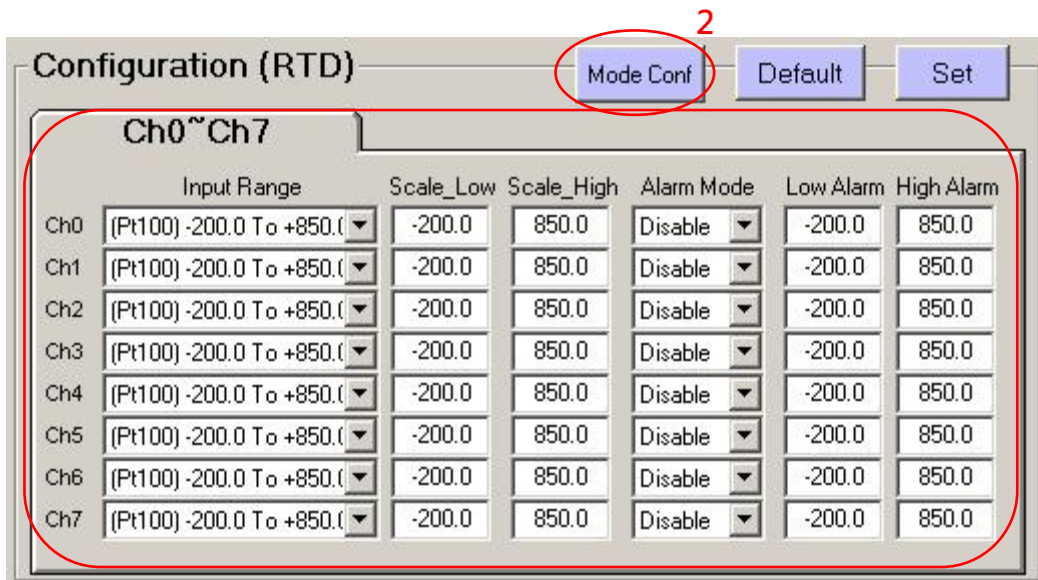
2

Configuration (RTD)

Mode Conf

Default

Set

Ch0~Ch7

| | Input Range | Scale_Low | Scale_High | Alarm Mode | Low Alarm | High Alarm |
|---|---|---|---|---|---|---|
| Ch0 | (Pt100) -200.0 To +850.( | -200.0 | 850.0 | Disable | -200.0 | 850.0 |
| Ch1 | (Pt100) -200.0 To +850.( | -200.0 | 850.0 | Disable | -200.0 | 850.0 |
| Ch2 | (Pt100) -200.0 To +850.( | -200.0 | 850.0 | Disable | -200.0 | 850.0 |
| Ch3 | (Pt100) -200.0 To +850.( | -200.0 | 850.0 | Disable | -200.0 | 850.0 |
| Ch4 | (Pt100) -200.0 To +850.( | -200.0 | 850.0 | Disable | -200.0 | 850.0 |
| Ch5 | (Pt100) -200.0 To +850.( | -200.0 | 850.0 | Disable | -200.0 | 850.0 |
| Ch6 | (Pt100) -200.0 To +850.( | -200.0 | 850.0 | Disable | -200.0 | 850.0 |
| Ch7 | (Pt100) -200.0 To +850.( | -200.0 | 850.0 | Disable | -200.0 | 850.0 |